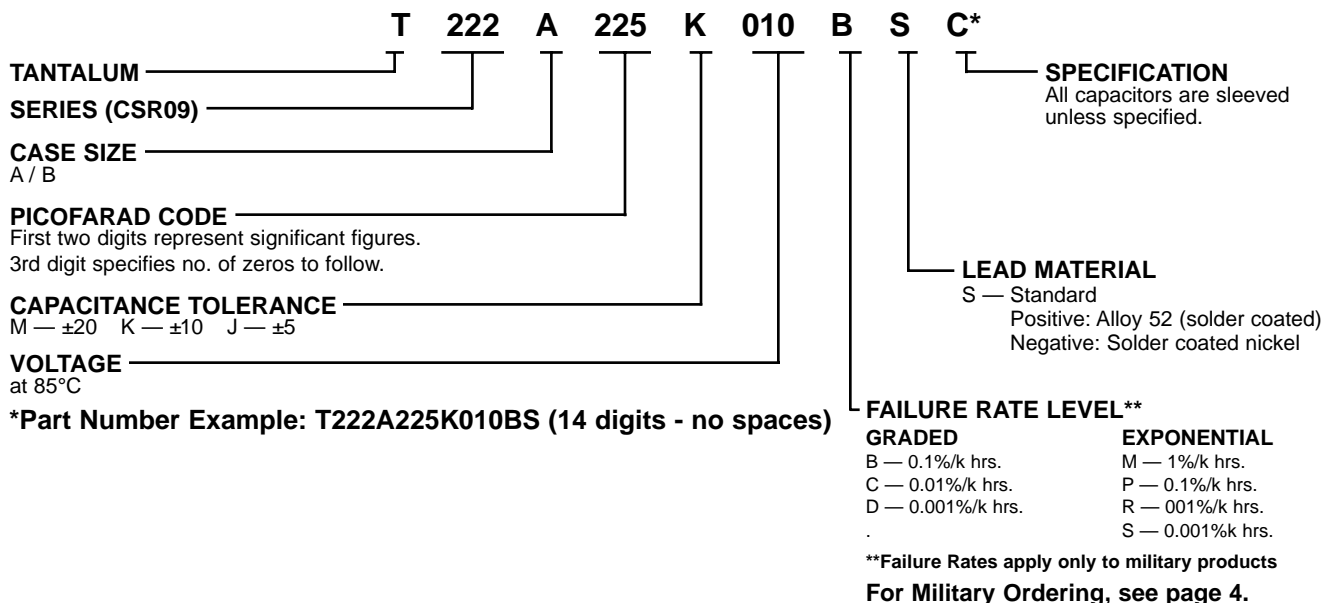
T 222 A 225 K 010 B S C*

TANTALUM

SERIES (CSR09)

CASE SIZE
A / B

PICOFARAD CODE
First two digits represent significant figures.
3rd digit specifies no. of zeros to follow.

CAPACITANCE TOLERANCE
M — ±20 K — ±10 J — ±5

VOLTAGE
at 85°C

*Part Number Example: T222A225K010BS (14 digits - no spaces)

SPECIFICATION
All capacitors are sleeved unless specified.

LEAD MATERIAL
S — Standard
Positive: Alloy 52 (solder coated)
Negative: Solder coated nickel

FAILURE RATE LEVEL**

| GRADED | EXPONENTIAL |
|---|---|
| B — 0.1%/k hrs. | M — 1%/k hrs. |
| C — 0.01%/k hrs. | P — 0.1%/k hrs. |
| D — 0.001%/k hrs. | R — 001%/k hrs. |
| . | S — 0.001%k hrs. |

**Failure Rates apply only to military products

For Military Ordering, see page 4.